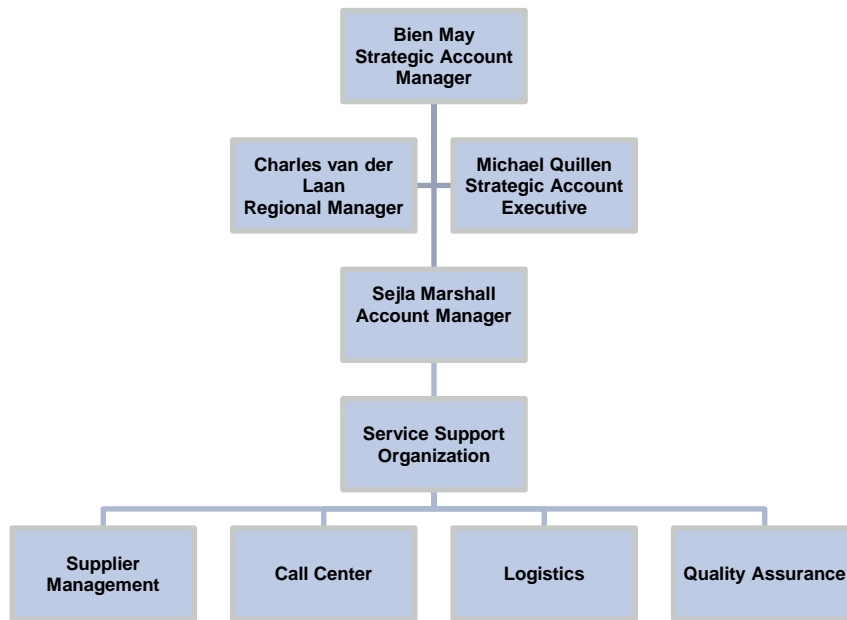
Bien May
Strategic Account Manager

Charles van der Laan
Regional Manager

Michael Quillen
Strategic Account Executive

Sejla Marshall
Account Manager

Service Support Organization

Supplier Management

Call Center

Logistics

Quality Assurance